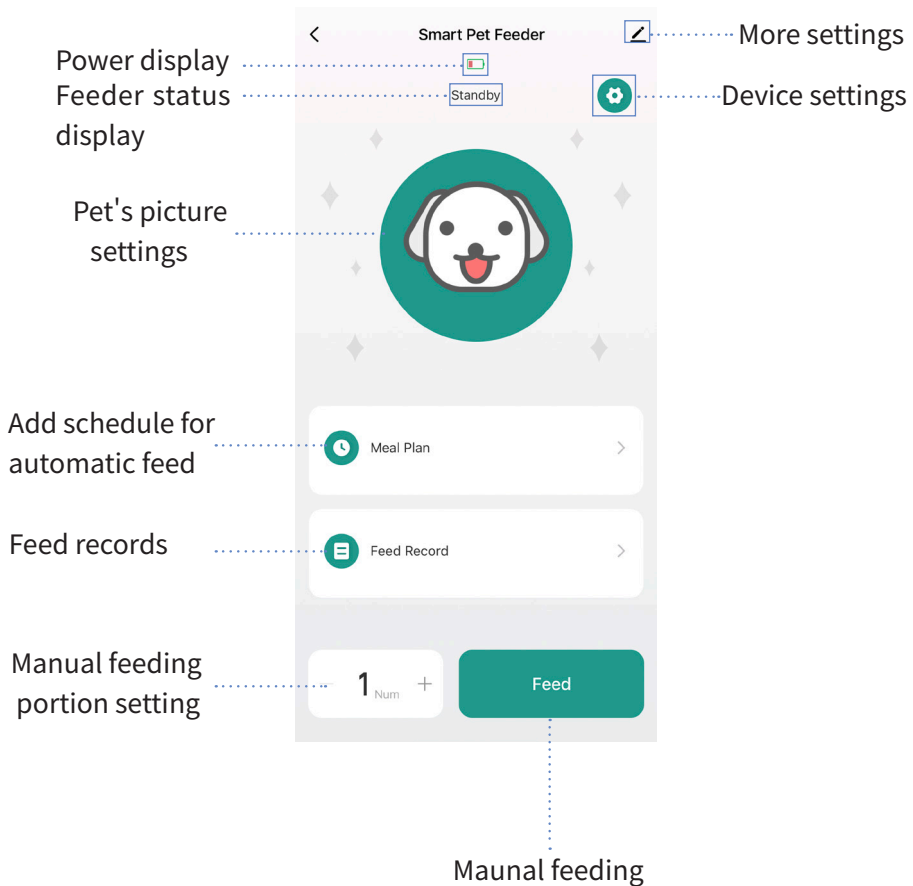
<

Smart Pet Feeder

More settings

Power display

Feeder status display

Standby

Device settings

Pet's picture settings

Add schedule for automatic feed

Meal Plan

>

Feed records

Feed Record

>

Manual feeding portion setting

1 Num +

Feed

Maunal feeding